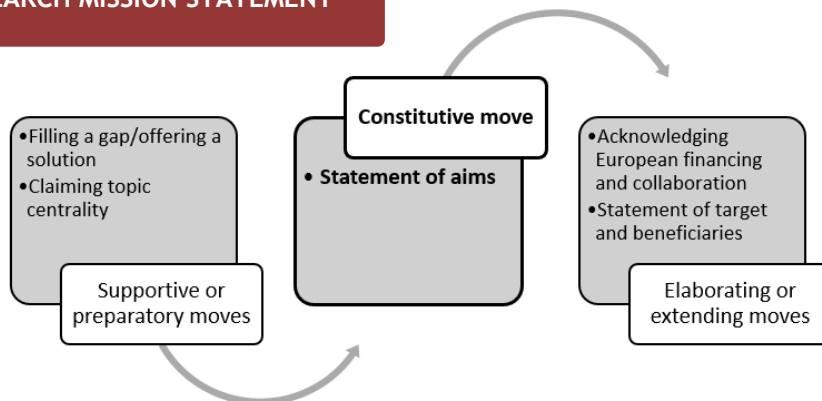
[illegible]ARCH MISSION STATEMENT

•Filling a gap/offering a solution
•Claiming topic centrality

Supportive or preparatory moves

Constitutive move

• Statement of aims

•Acknowledging European financing and collaboration
•Statement of target and beneficiaries

Elaborating or extending moves